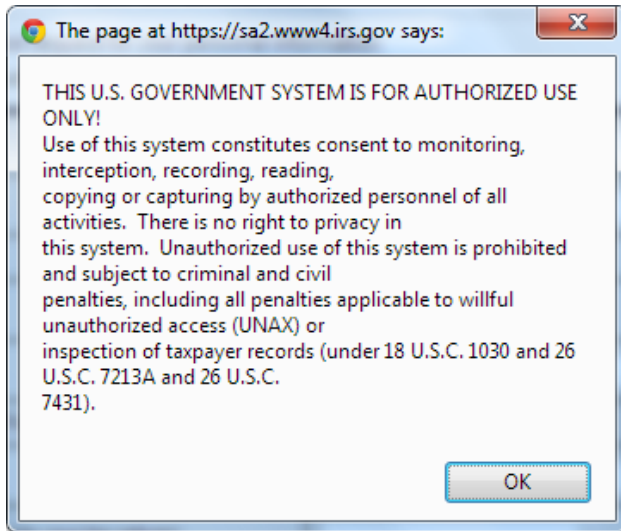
The page at https://sa2.www4.irs.gov says:

X

THIS U.S. GOVERNMENT SYSTEM IS FOR AUTHORIZED USE ONLY!
Use of this system constitutes consent to monitoring, interception, recording, reading, copying or capturing by authorized personnel of all activities. There is no right to privacy in this system. Unauthorized use of this system is prohibited and subject to criminal and civil penalties, including all penalties applicable to willful unauthorized access (UNAX) or inspection of taxpayer records (under 18 U.S.C. 1030 and 26 U.S.C. 7213A and 26 U.S.C. 7431).

OK